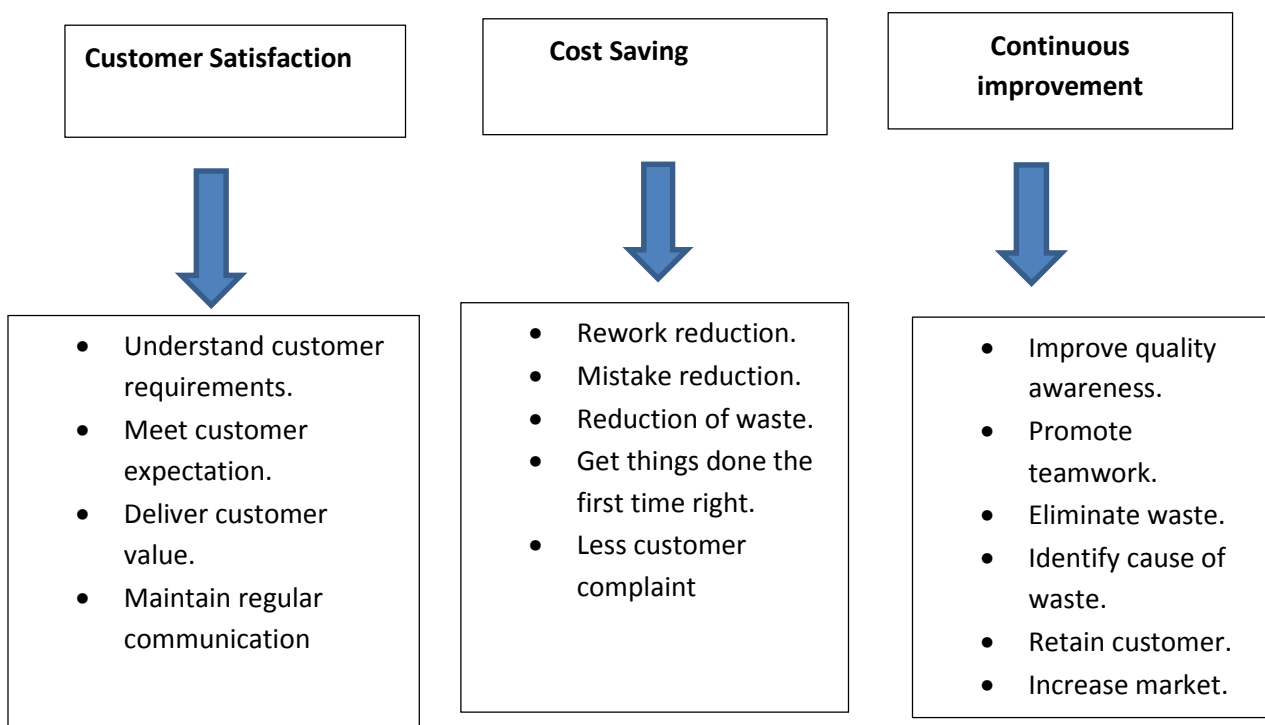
**Customer Satisfaction**

- Understand customer requirements.
- Meet customer expectation.
- Deliver customer value.
- Maintain regular communication

**Cost Saving**

- Rework reduction.
- Mistake reduction.
- Reduction of waste.
- Get things done the first time right.
- Less customer complaint

**Continuous improvement**

- Improve quality awareness.
- Promote teamwork.
- Eliminate waste.
- Identify cause of waste.
- Retain customer.
- Increase market.